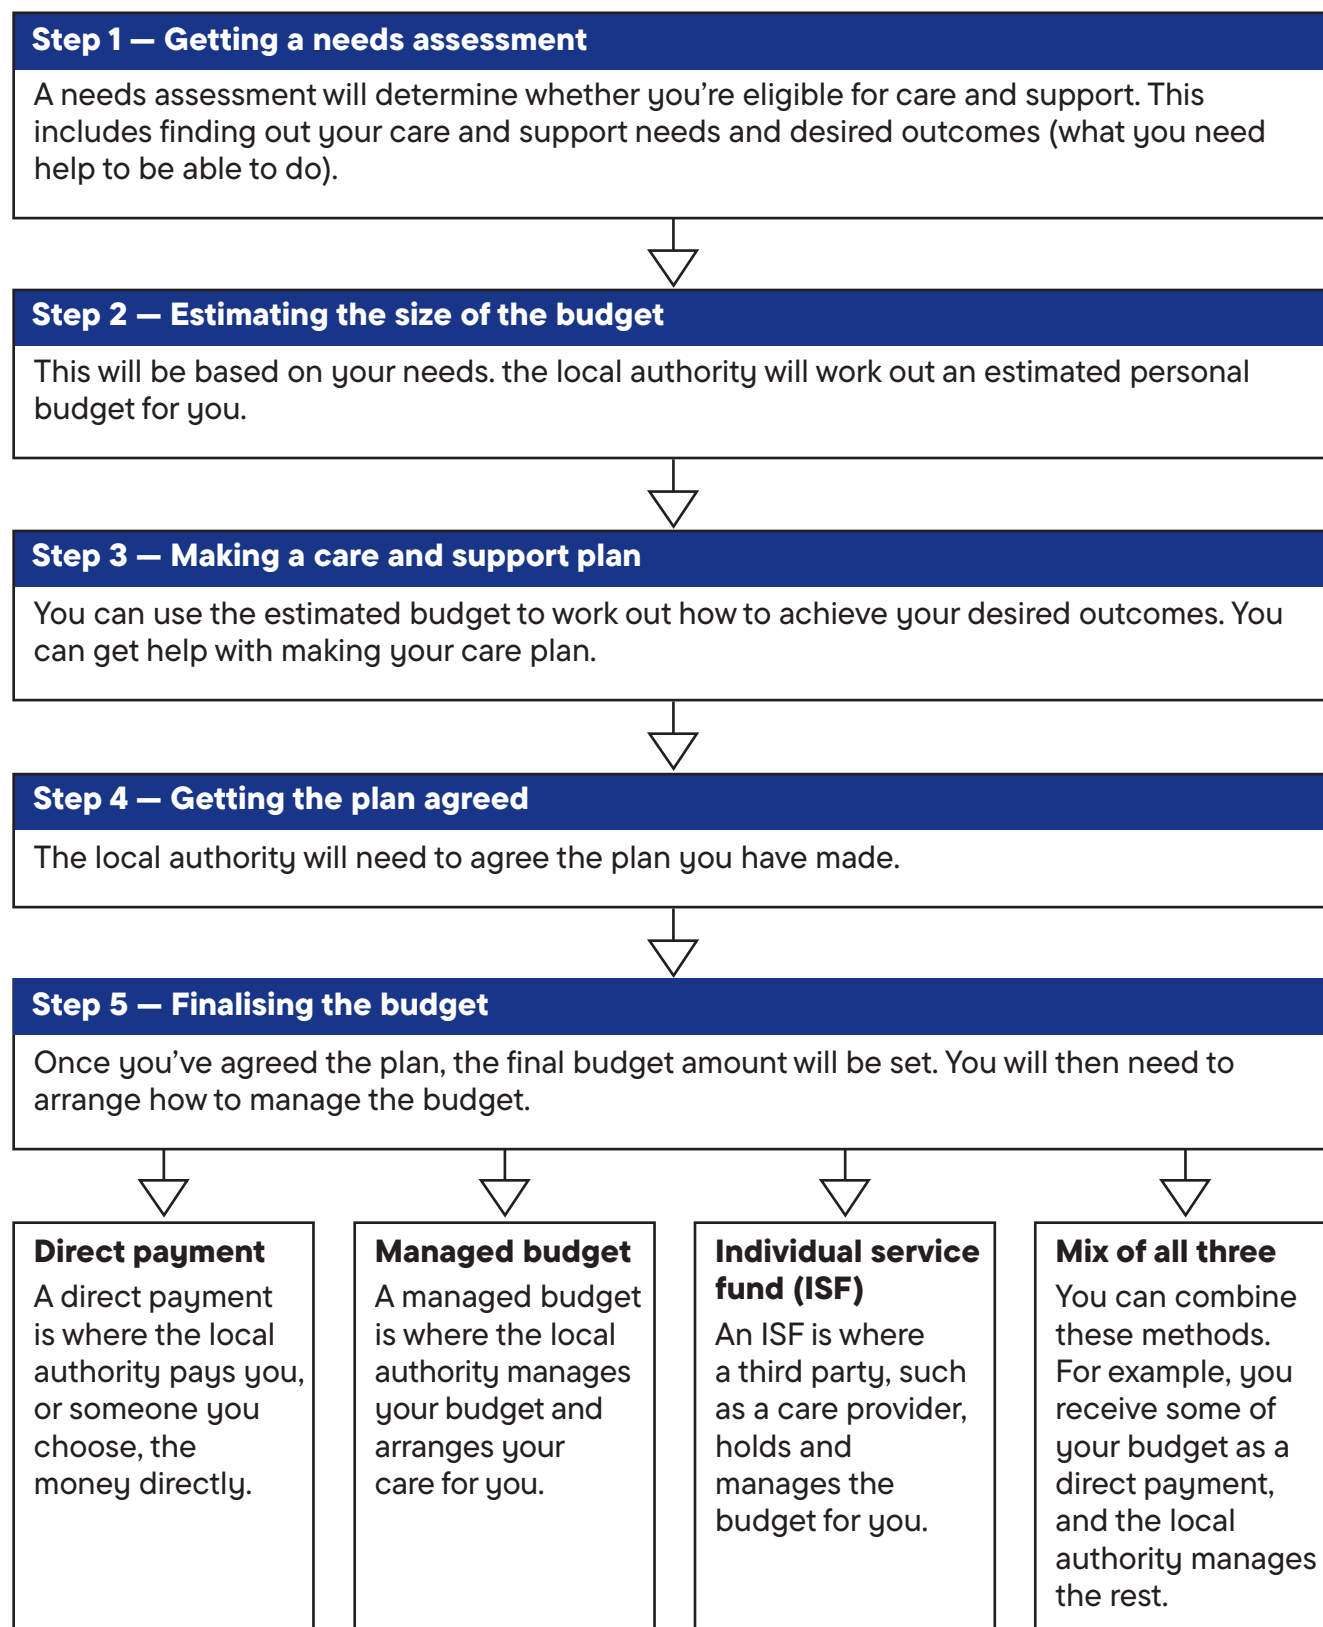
Step 1 — Getting a needs assessment

A needs assessment will determine whether you're eligible for care and support. This includes finding out your care and support needs and desired outcomes (what you need help to be able to do).

Step 2 — Estimating the size of the budget

This will be based on your needs. the local authority will work out an estimated personal budget for you.

Step 3 — Making a care and support plan

You can use the estimated budget to work out how to achieve your desired outcomes. You can get help with making your care plan.

Step 4 — Getting the plan agreed

The local authority will need to agree the plan you have made.

Step 5 — Finalising the budget

Once you've agreed the plan, the final budget amount will be set. You will then need to arrange how to manage the budget.

Direct payment
A direct payment is where the local authority pays you, or someone you choose, the money directly.

Managed budget
A managed budget is where the local authority manages your budget and arranges your care for you.

Individual service fund (ISF)
An ISF is where a third party, such as a care provider, holds and manages the budget for you.

Mix of all three
You can combine these methods. For example, you receive some of your budget as a direct payment, and the local authority manages the rest.